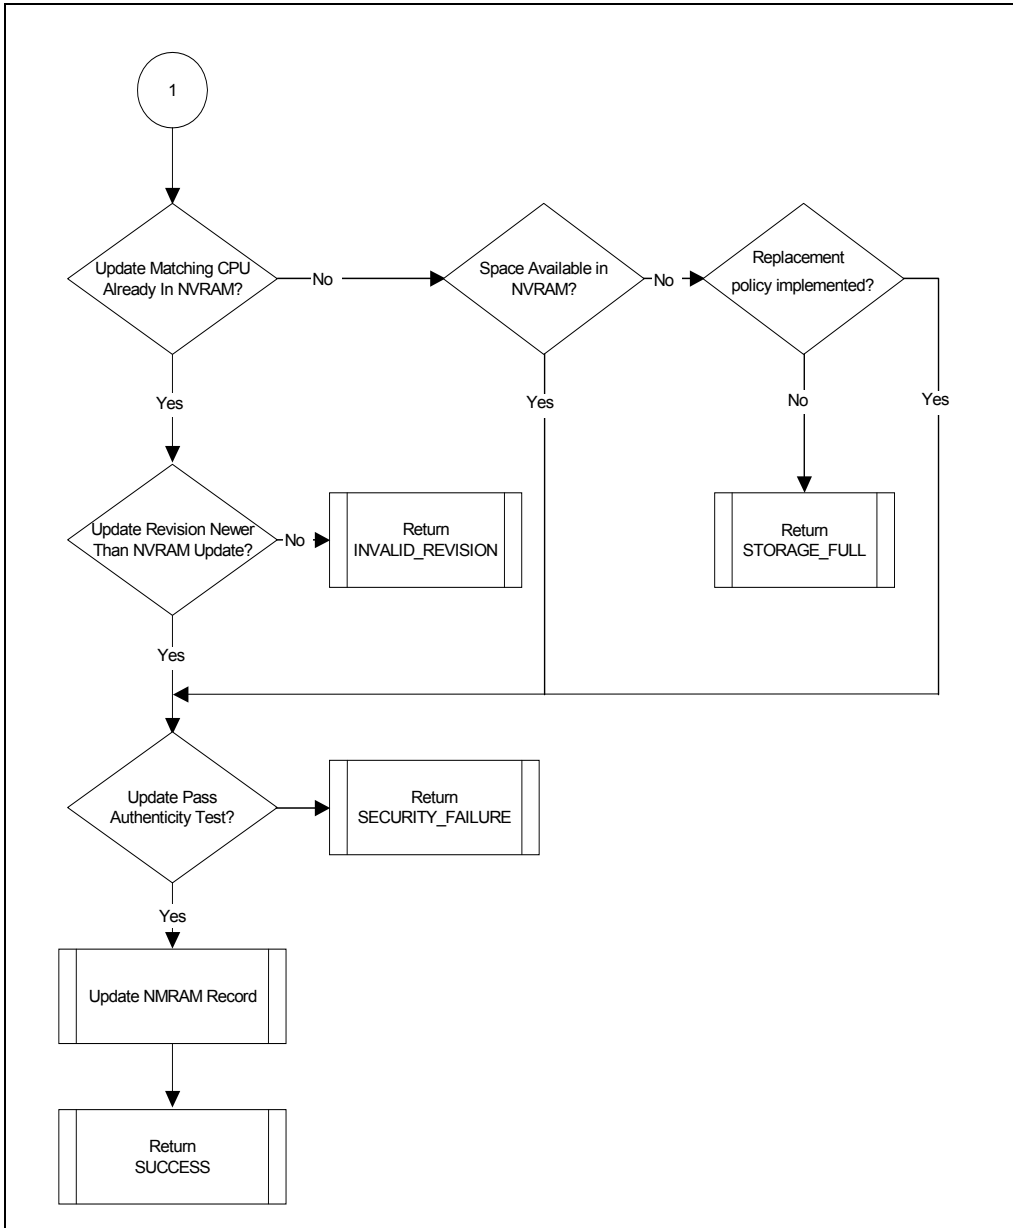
1

Update Matching CPU Already In NVRAM?

No

Space Available in NVRAM?

No

Replacement policy implemented?

Yes

Yes

No

Yes

Update Revision Newer Than NVRAM Update?

No

Return INVALID_REVISION

Return STORAGE_FULL

Yes

Update Pass Authenticity Test?

Return SECURITY_FAILURE

Yes

Update NMRAM Record

Return SUCCESS